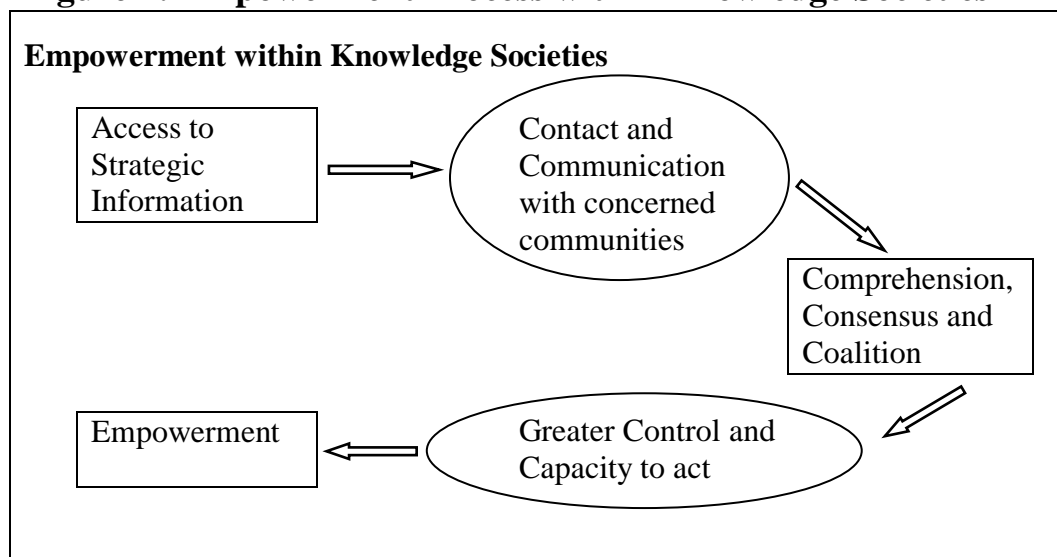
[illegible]

Empowerment within Knowledge Societies

Access to Strategic Information

Contact and Communication with concerned communities

Comprehension, Consensus and Coalition

Greater Control and Capacity to act

Empowerment